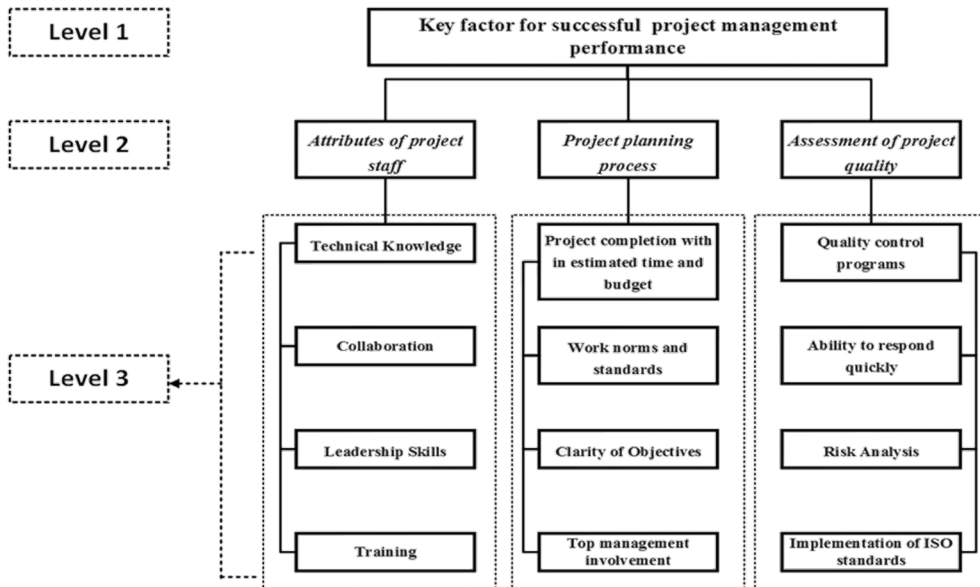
Level 1

Key factor for successful project management performance

Level 2

Attributes of project staff

Project planning process

Assessment of project quality

Level 3

Technical Knowledge

Collaboration

Leadership Skills

Training

Project completion with in estimated time and budget

Work norms and standards

Clarity of Objectives

Top management involvement

Quality control programs

Ability to respond quickly

Risk Analysis

Implementation of ISO standards